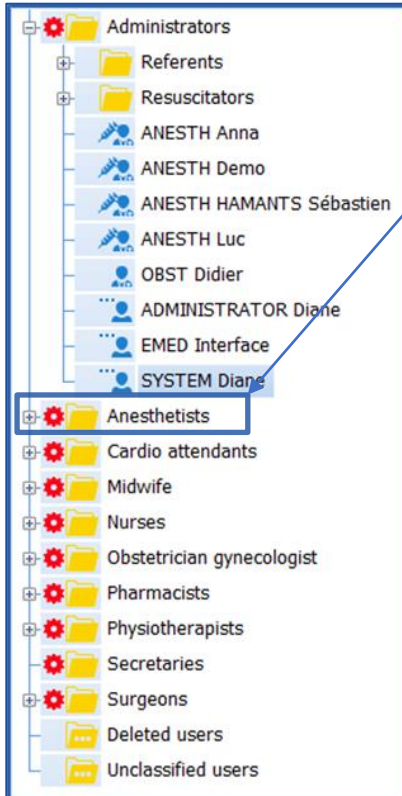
Administrators
Referents
Resuscitators
ANESTH Anna
ANESTH Demo
ANESTH HAMANTS Sébastien
ANESTH Luc
OBST Didier
ADMINISTRATOR Diane
EMED Interface
SYSTEM Diane
Anesthetists
Cardio attendants
Midwife
Nurses
Obstetrician gynecologist
Pharmacists
Physiotherapists
Secretaries
Surgeons
Deleted users
Unclassified users